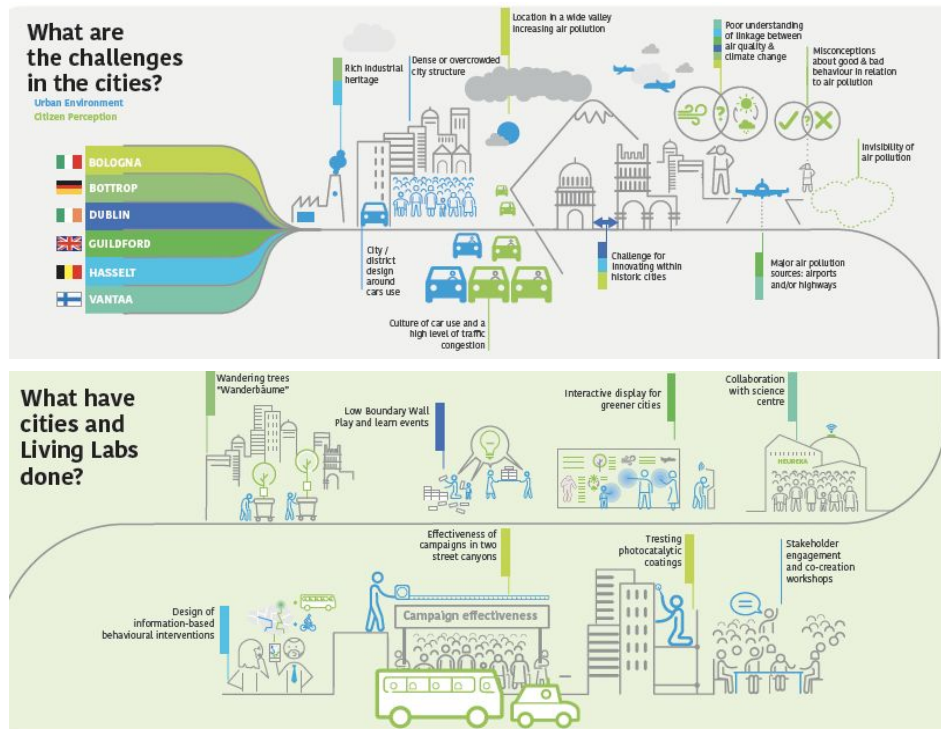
What are the challenges in the cities?

Urban Environment
Citizen Perception

BOLOGNA
BOTTROP
DUBLIN
GUILDFORD
HASSELT
VANTAA

Rich industrial heritage

Dense or overcrowded city structure

Location in a wide valley increasing air pollution

Poor understanding of linkage between air quality & climate change

Misconceptions about good & bad behaviour in relation to air pollution

Invisibility of air pollution

City / district design around cars use

Culture of car use and a high level of traffic congestion

Challenge for innovating within historic cities

Major air pollution sources: airports and/or highways

What have cities and Living Labs done?

Wandering trees "Wanderbäume"

Low Boundary Wall Play and learn events

Interactive display for greener cities

Collaboration with science centre

HEUREKA

Effectiveness of campaigns in two street canyons

Testing photocatalytic coatings

Stakeholder engagement and co-creation workshops

Design of information-based behavioural interventions

Campaign effectiveness